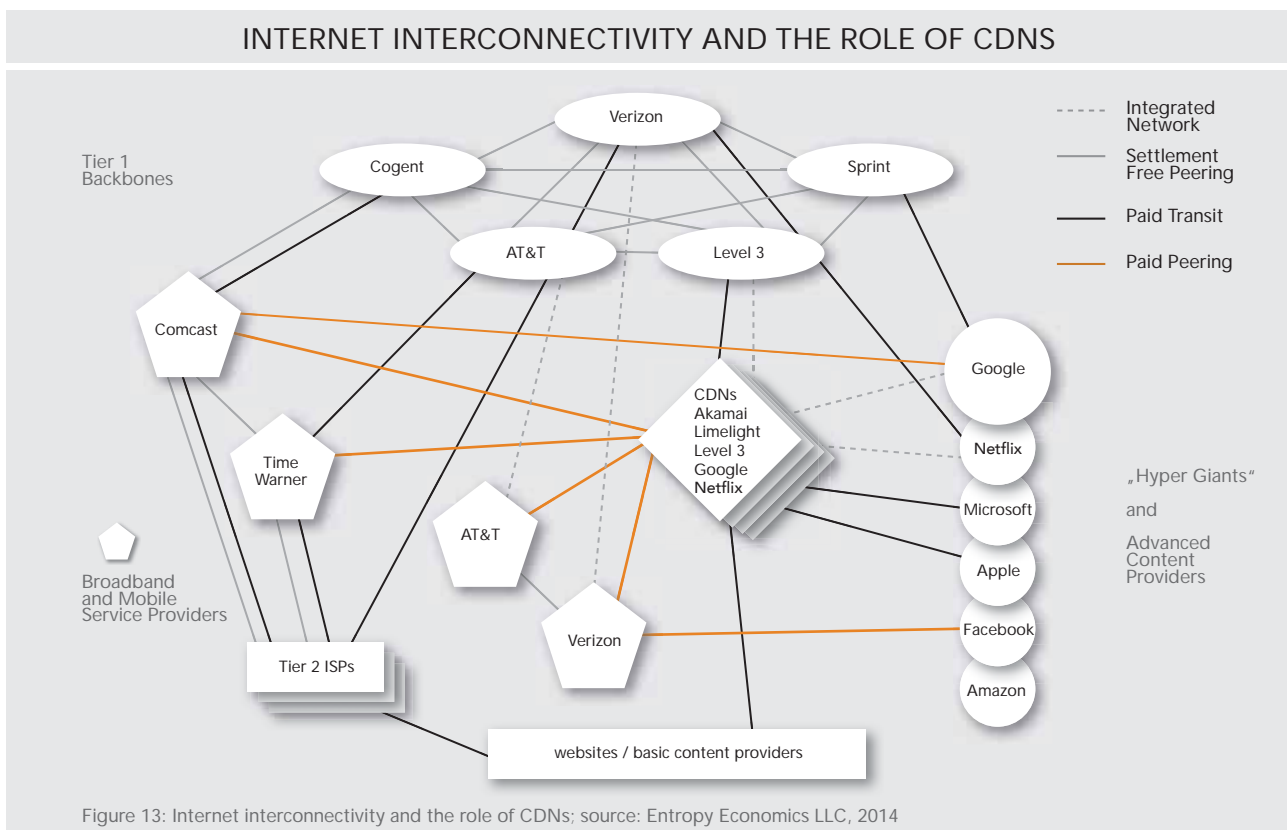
INTERNET INTERCONNECTIVITY AND THE ROLE OF CDNS

Integrated Network

Settlement Free Peering

Paid Transit

Paid Peering

Tier 1 Backbones

Verizon

Cogent

Sprint

AT&T

Level 3

Comcast

Google

CDNs
Akamai
Limelight
Level 3
Google
Netflix

Netflix

Time Warner

Microsoft

„Hyper Giants"

and

Advanced Content Providers

AT&T

Apple

Broadband and Mobile Service Providers

Verizon

Facebook

Tier 2 ISPs

Amazon

websites / basic content providers

Figure 13: Internet interconnectivity and the role of CDNs; source: Entropy Economics LLC, 2014